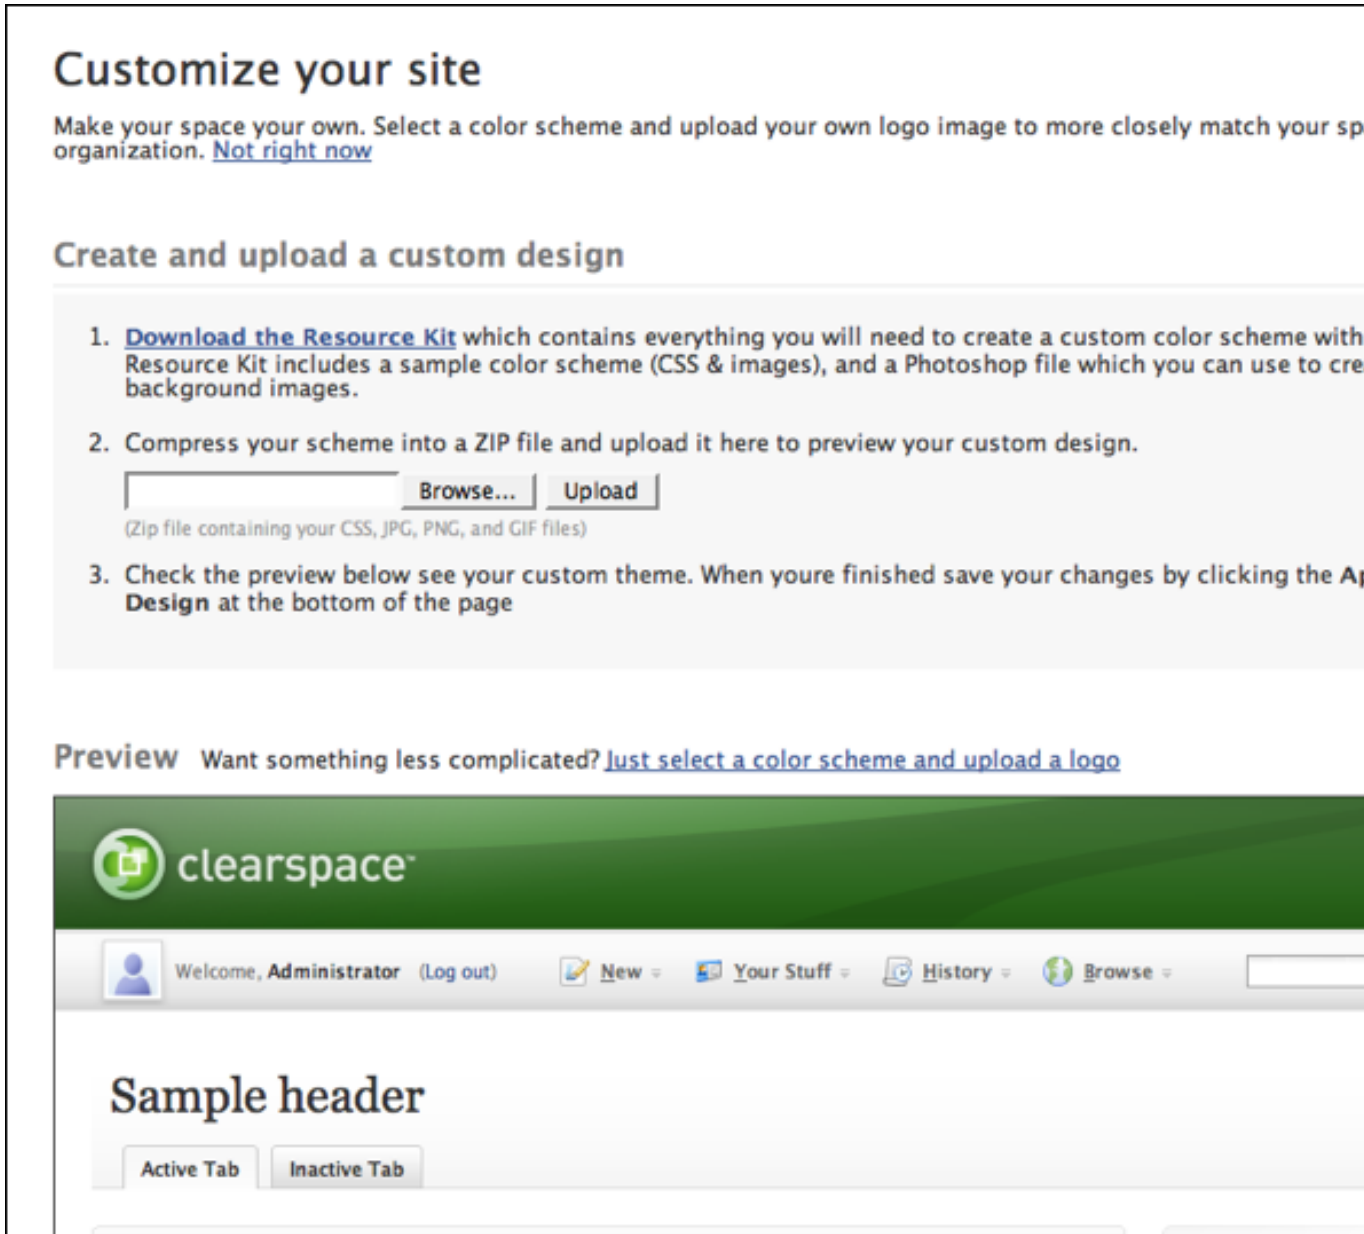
Customize your site

Make your space your own. Select a color scheme and upload your own logo image to more closely match your sp organization. Not right now

Create and upload a custom design

1. Download the Resource Kit which contains everything you will need to create a custom color scheme with Resource Kit includes a sample color scheme (CSS & images), and a Photoshop file which you can use to cre background images.

2. Compress your scheme into a ZIP file and upload it here to preview your custom design.

Browse... Upload

(Zip file containing your CSS, JPG, PNG, and GIF files)

3. Check the preview below see your custom theme. When youre finished save your changes by clicking the Ap Design at the bottom of the page

Preview Want something less complicated? Just select a color scheme and upload a logo

clearspace

Welcome, Administrator (Log out) New Your Stuff History Browse

Sample header

Active Tab Inactive Tab